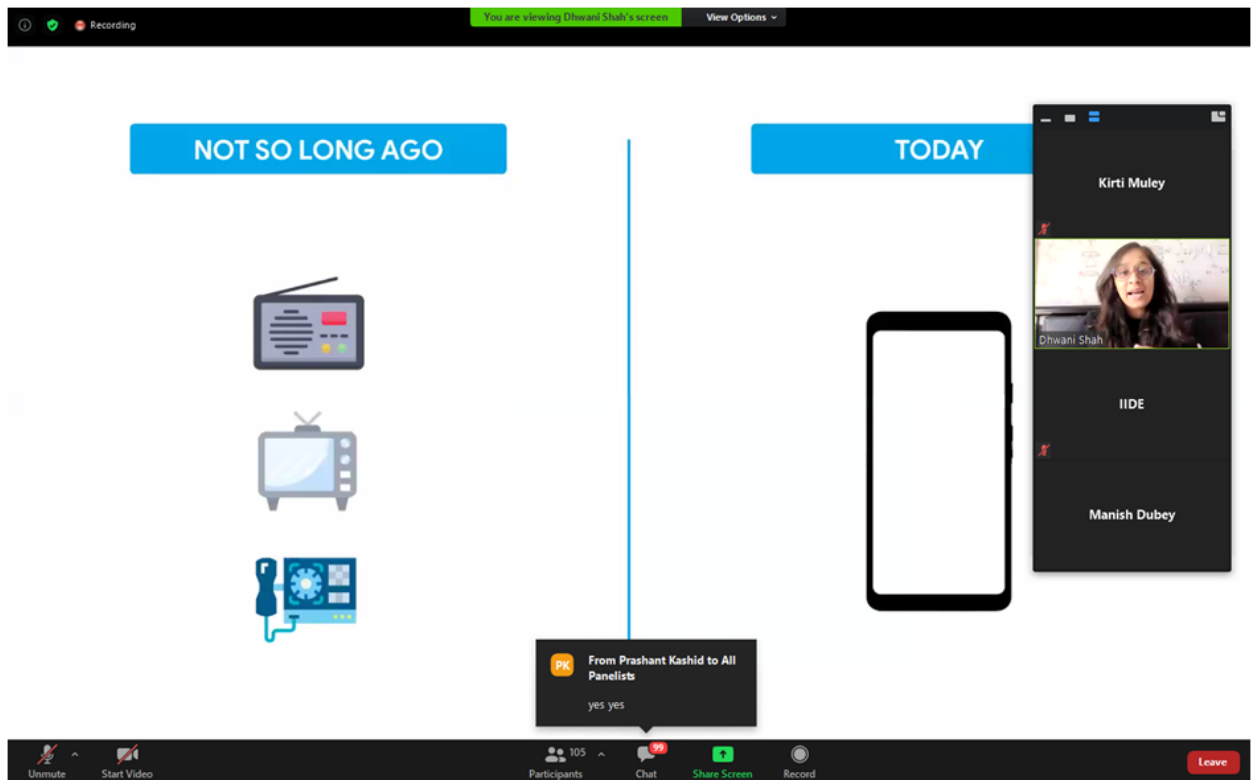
Recording

You are viewing Dhwani Shah's screen

View Options

NOT SO LONG AGO

TODAY

Kirti Muley

Dhwani Shah

IIDE

Manish Dubey

PK

From Prashant Kashid to All Panelists

yes yes

Unmute

Start Video

105

Participants

99

Chat

Share Screen

Record

Leave